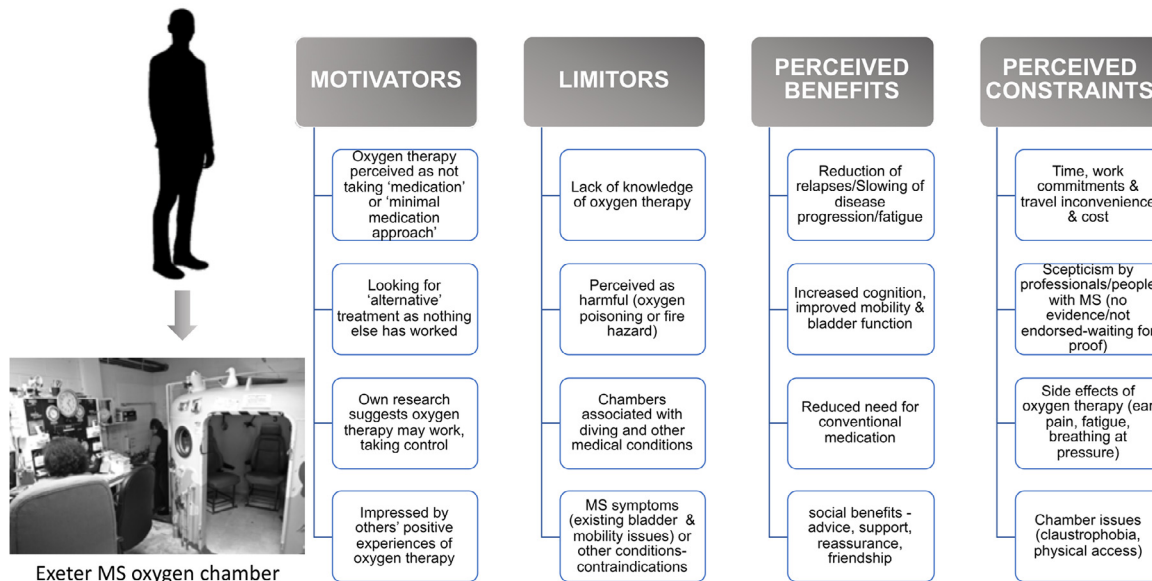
Exeter MS oxygen chamber

MOTIVATORS

Oxygen therapy perceived as not taking 'medication' or 'minimal medication approach'

Looking for 'alternative' treatment as nothing else has worked

Own research suggests oxygen therapy may work, taking control

Impressed by others' positive experiences of oxygen therapy

LIMITORS

Lack of knowledge of oxygen therapy

Perceived as harmful (oxygen poisoning or fire hazard)

Chambers associated with diving and other medical conditions

MS symptoms (existing bladder & mobility issues) or other conditions-contraindications

PERCEIVED BENEFITS

Reduction of relapses/Slowing of disease progression/fatigue

Increased cognition, improved mobility & bladder function

Reduced need for conventional medication

social benefits - advice, support, reassurance, friendship

PERCEIVED CONSTRAINTS

Time, work commitments & travel inconvenience & cost

Scepticism by professionals/people with MS (no evidence/not endorsed-waiting for proof)

Side effects of oxygen therapy (ear pain, fatigue, breathing at pressure)

Chamber issues (claustrophobia, physical access)